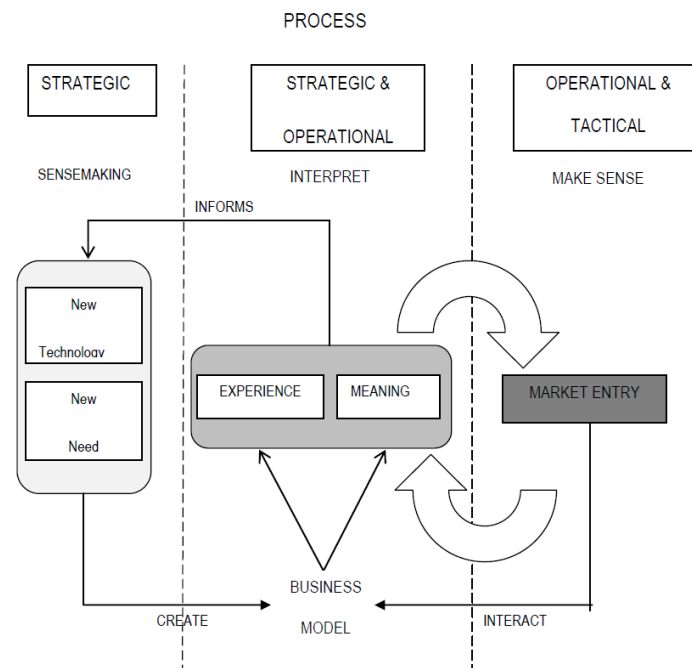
PROCESS

STRATEGIC

STRATEGIC & OPERATIONAL

OPERATIONAL & TACTICAL

SENSEMAKING

INTERPRET

MAKE SENSE

INFORMS

New Technology

New Need

EXPERIENCE

MEANING

MARKET ENTRY

BUSINESS MODEL

CREATE

INTERACT